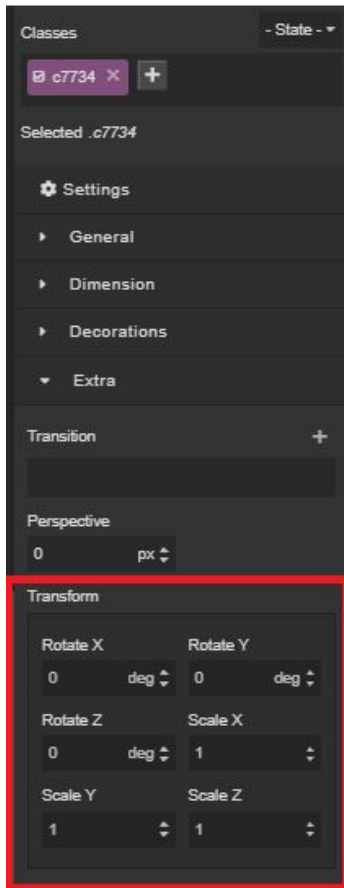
Classes

- State -

c7734 ×

+

Selected .c7734

Settings

General

Dimension

Decorations

Extra

Transition

+

Perspective

0 px

Transform

Rotate X

0 deg

Rotate Y

0 deg

Rotate Z

0 deg

Scale X

1

Scale Y

1

Scale Z

1